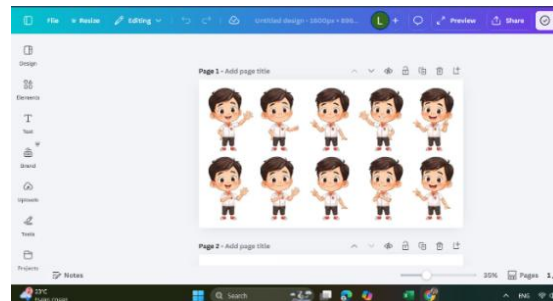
File Resize Editing Untitled design - 1800px × 800... L + Preview Share

Design
Elements
Text
Brand
Uploads
Tools
Projects

Page 1 - Add page title

Page 2 - Add page title

Notes
35% Pages 1/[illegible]

23°C
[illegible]
Search
ENG